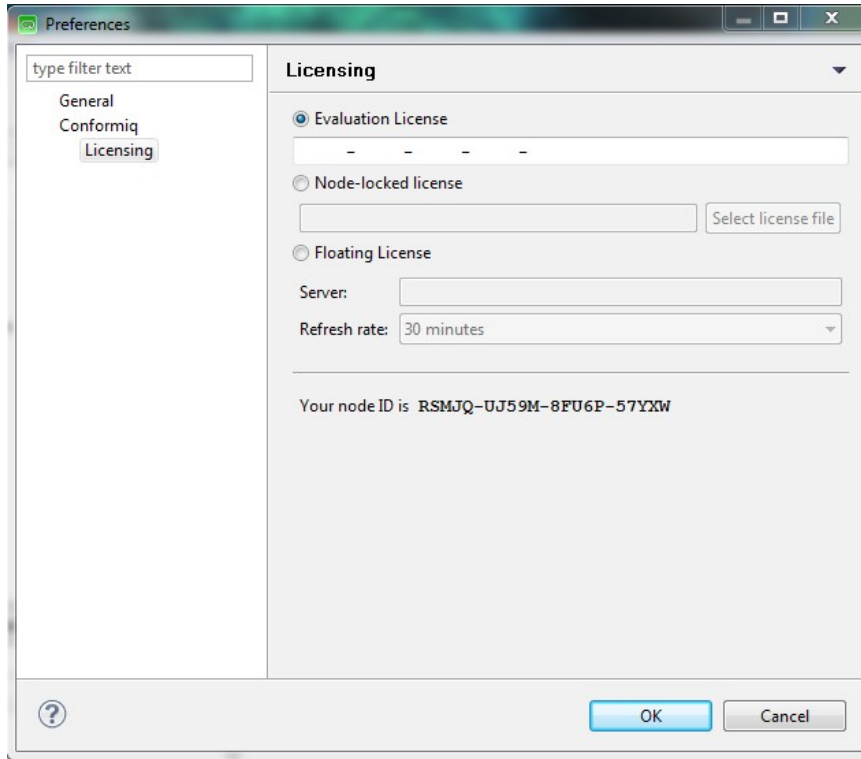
Preferences

type filter text

General
Conformiq
Licensing

Licensing

Evaluation License

- - - -

Node-locked license

Select license file

Floating License

Server:

Refresh rate: 30 minutes

Your node ID is RSMJQ-UJ59M-8FU6P-57YXW

?

OK

Cancel